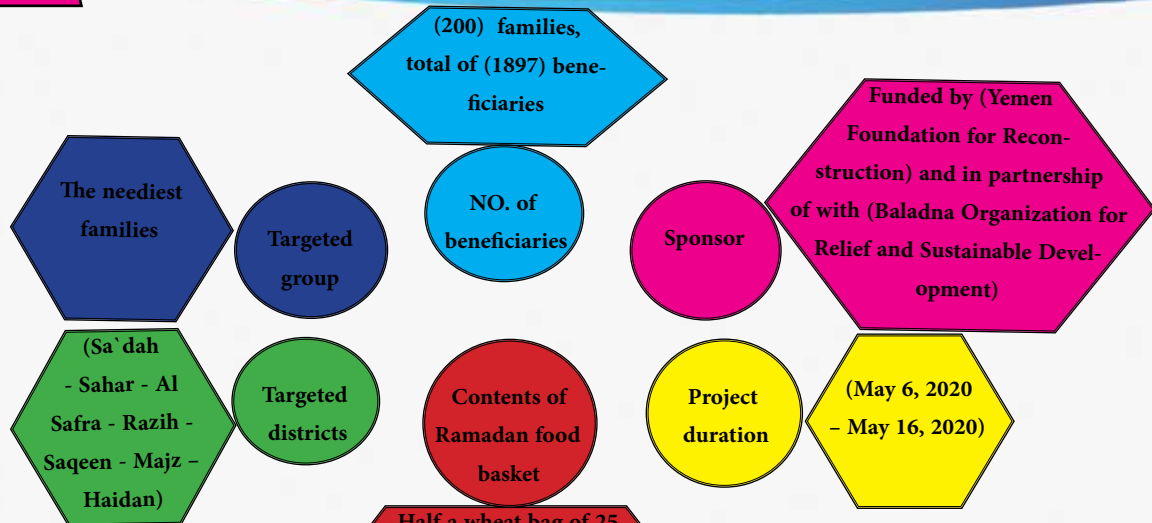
(200) families, total of (1897) beneficiaries

The neediest families

Targeted group

NO. of beneficiaries

Sponsor

Funded by (Yemen Foundation for Reconstruction) and in partnership of with (Baladna Organization for Relief and Sustainable Development)

(Sa`dah - Sahar - Al Safra - Razih - Saqeen - Majz – Haidan)

Targeted districts

Contents of Ramadan food basket

Project duration

(May 6, 2020 – May 16, 2020)

Half a wheat bag of 25 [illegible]